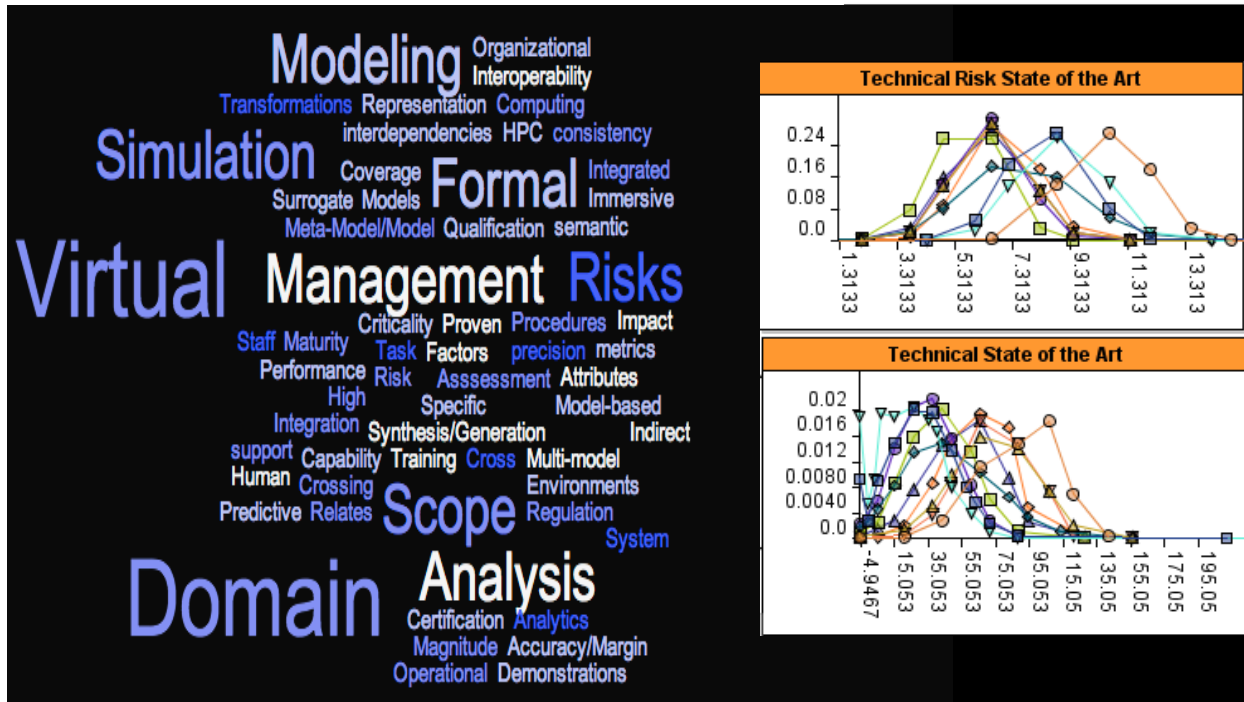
Modeling Organizational Interoperability
Transformations Representation Computing
interdependencies HPC consistency
Simulation Coverage Formal Integrated
Surrogate Models Immersive
Meta-Model/Model Qualification semantic
Virtual Management Risks
Staff Maturity Criticality Proven Procedures Impact
Task Factors precision metrics
Performance Risk Asssessment Attributes
High Specific Model-based
Integration Synthesis/Generation Indirect
support Capability Training Cross Multi-model
Human Crossing Environments
Predictive Relates Scope Regulation
System
Domain Analysis
Certification Analytics
Magnitude Accuracy/Margin
Operational Demonstrations

Technical Risk State of the Art
0.24
0.16
0.08
0.0
1.3133
3.3133
5.3133
7.3133
9.3133
11.313
13.313

Technical State of the Art
0.02
0.016
0.012
0.0080
0.0040
0.0
-4.9467
15.053
35.053
55.053
75.053
95.053
115.05
135.05
155.05
175.05
195.05